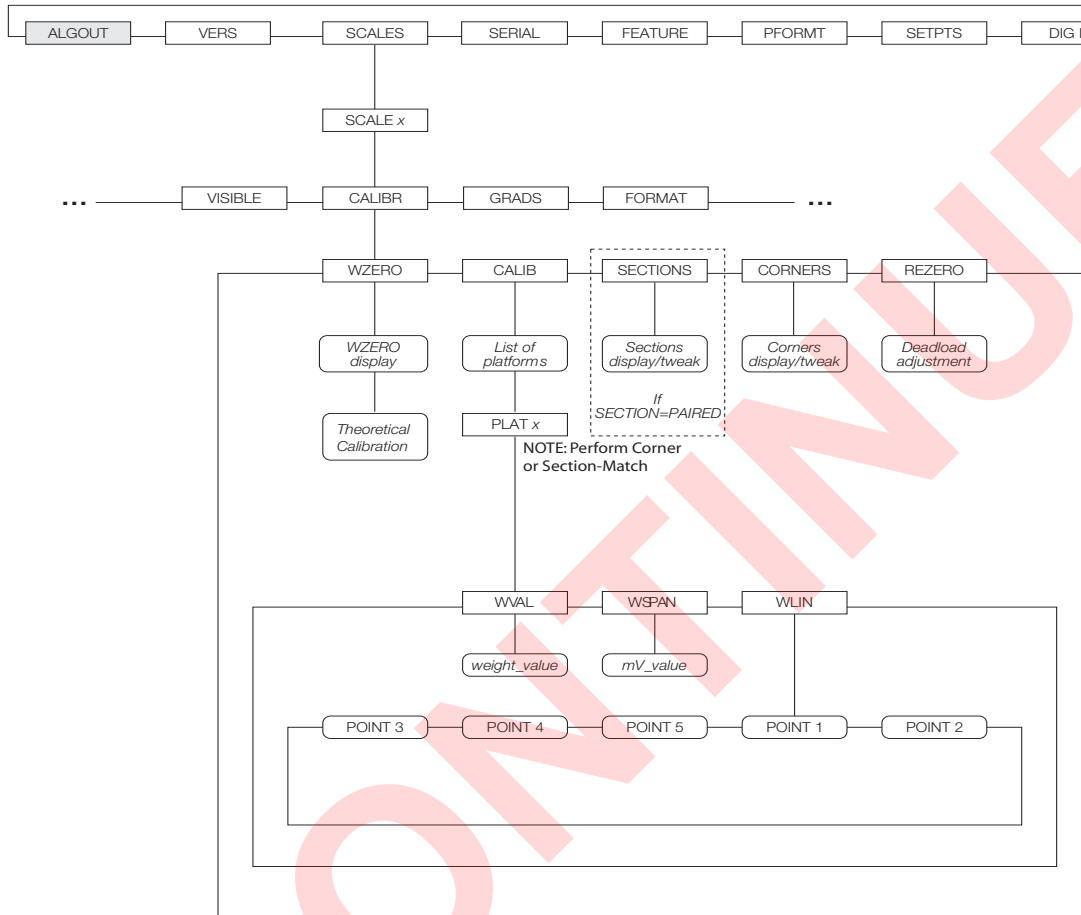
ALGOUT VERS SCALES SERIAL FEATURE PFORMT SETPTS DIG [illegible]

SCALE x

... VISIBLE CALIBR GRADS FORMAT ...

WZERO CALIB SECTIONS CORNERS REZERO

WZERO display

List of platforms

Sections display/tweak

Corners display/tweak

Deadload adjustment

If SECTION=PAIRED

Theoretical Calibration

PLAT x

NOTE: Perform Corner or Section-Match

WVAL WSPAN WLIN

weight_value

mV_value

POINT 3 POINT 4 POINT 5 POINT 1 POINT 2

DISCONTINUE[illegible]